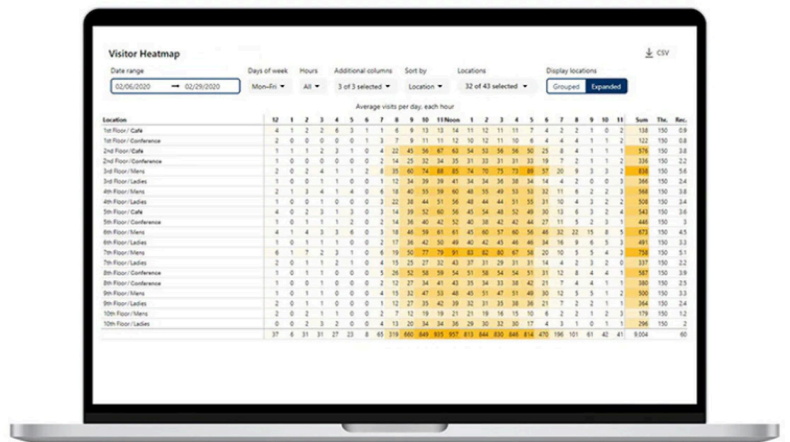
Visitor Heatmap

CSV

Date range
02/06/2020 → 02/29/2020

Days of week
Mon-Fri

Hours
All

Additional columns
3 of 3 selected

Sort by
Location

Locations
32 of 43 selected

Display locations
Grouped Expanded

Average visits per day, each hour

| Location | 12 | 1 | 2 | 3 | 4 | 5 | 6 | 7 | 8 | 9 | 10 | 11 Noon | 1 | 2 | 3 | 4 | 5 | 6 | 7 | 8 | 9 | 10 | 11 | Sum | Thr. | Rec. |
|---|---|---|---|---|---|---|---|---|---|---|---|---|---|---|---|---|---|---|---|---|---|---|---|---|---|---|
| 1st Floor / Café | 4 | 1 | 2 | 2 | 6 | 3 | 1 | 1 | 6 | 9 | 13 | 13 | 14 | 11 | 12 | 11 | 7 | 4 | 2 | 2 | 1 | 0 | 2 | 138 | 150 | 0.9 |
| 1st Floor / Conference | 2 | 0 | 0 | 0 | 0 | 0 | 1 | 3 | 7 | 9 | 11 | 12 | 11 | 10 | 6 | 4 | 4 | 4 | 4 | 1 | 1 | 1 | 2 | 122 | 150 | 0.8 |
| 2nd Floor / Café | 1 | 1 | 1 | 2 | 3 | 1 | 0 | 4 | 22 | 45 | 56 | 67 | 63 | 54 | 53 | 56 | 38 | 26 | 12 | 8 | 6 | 3 | 1 | 376 | 150 | 2.5 |
| 2nd Floor / Conference | 1 | 0 | 0 | 0 | 0 | 0 | 0 | 2 | 14 | 25 | 32 | 34 | 35 | 31 | 33 | 31 | 19 | 7 | 2 | 2 | 1 | 0 | 1 | 276 | 150 | 1.8 |
| 3rd Floor / Mens | 2 | 0 | 2 | 4 | 1 | 1 | 2 | 8 | 35 | 60 | 74 | 88 | 85 | 74 | 70 | 75 | 89 | 57 | 20 | 9 | 3 | 3 | 2 | 838 | 150 | 5.6 |
| 3rd Floor / Ladies | 1 | 0 | 1 | 1 | 1 | 0 | 0 | 2 | 14 | 26 | 34 | 39 | 41 | 40 | 36 | 29 | 20 | 11 | 6 | 1 | 2 | 2 | 1 | 366 | 150 | 2.4 |
| 4th Floor / Mens | 2 | 1 | 1 | 1 | 4 | 4 | 1 | 6 | 18 | 40 | 50 | 53 | 58 | 55 | 49 | 53 | 53 | 32 | 11 | 6 | 2 | 3 | 2 | 565 | 150 | 3.8 |
| 4th Floor / Ladies | 1 | 0 | 1 | 0 | 0 | 0 | 0 | 3 | 22 | 38 | 44 | 51 | 56 | 48 | 44 | 44 | 53 | 31 | 10 | 4 | 3 | 2 | 1 | 430 | 150 | 2.9 |
| 5th Floor / Café | 4 | 0 | 2 | 3 | 1 | 3 | 0 | 4 | 31 | 39 | 52 | 60 | 56 | 54 | 48 | 52 | 44 | 31 | 15 | 6 | 6 | 1 | 1 | 543 | 150 | 3.6 |
| 5th Floor / Conference | 2 | 0 | 1 | 1 | 3 | 1 | 1 | 4 | 19 | 33 | 42 | 48 | 49 | 40 | 41 | 44 | 36 | 20 | 10 | 7 | 3 | 1 | 0 | 446 | 150 | 3 |
| 6th Floor / Mens | 1 | 1 | 1 | 1 | 4 | 4 | 1 | 8 | 19 | 46 | 59 | 61 | 61 | 60 | 57 | 56 | 56 | 46 | 32 | 22 | 15 | 8 | 5 | 673 | 150 | 4.5 |
| 6th Floor / Ladies | 1 | 0 | 1 | 1 | 1 | 0 | 1 | 2 | 17 | 36 | 42 | 50 | 49 | 40 | 42 | 43 | 38 | 22 | 6 | 6 | 5 | 3 | 0 | 451 | 150 | 3 |
| 7th Floor / Mens | 6 | 1 | 7 | 2 | 3 | 1 | 0 | 6 | 19 | 50 | 77 | 79 | 91 | 83 | 82 | 80 | 67 | 58 | 25 | 12 | 7 | 8 | 3 | 756 | 150 | 5.1 |
| 7th Floor / Ladies | 2 | 0 | 1 | 1 | 0 | 0 | 0 | 3 | 10 | 34 | 36 | 32 | 33 | 31 | 30 | 38 | 26 | 20 | 10 | 5 | 3 | 4 | 1 | 337 | 150 | 2.2 |
| 8th Floor / Conference | 1 | 0 | 1 | 1 | 0 | 2 | 0 | 5 | 26 | 52 | 58 | 59 | 54 | 54 | 54 | 54 | 51 | 31 | 12 | 8 | 5 | 2 | 1 | 587 | 150 | 3.9 |
| 8th Floor / Conference | 1 | 0 | 0 | 0 | 0 | 0 | 0 | 2 | 17 | 34 | 41 | 43 | 39 | 33 | 38 | 42 | 35 | 21 | 7 | 3 | 2 | 0 | 1 | 380 | 150 | 2.5 |
| 9th Floor / Mens | 2 | 0 | 1 | 1 | 0 | 1 | 1 | 2 | 22 | 45 | 46 | 48 | 52 | 48 | 44 | 48 | 40 | 31 | 12 | 5 | 4 | 2 | 2 | 466 | 150 | 3.1 |
| 9th Floor / Ladies | 2 | 0 | 1 | 1 | 0 | 0 | 0 | 1 | 12 | 25 | 29 | 32 | 33 | 32 | 30 | 28 | 25 | 12 | 5 | 2 | 2 | 1 | 1 | 254 | 150 | 1.7 |
| 10th Floor / Mens | 1 | 0 | 0 | 0 | 0 | 0 | 0 | 1 | 10 | 17 | 18 | 21 | 23 | 20 | 18 | 18 | 15 | 9 | 4 | 3 | 2 | 1 | 1 | 179 | 150 | 1.2 |
| 10th Floor / Ladies | 0 | 0 | 2 | 1 | 0 | 0 | 0 | 1 | 18 | 31 | 30 | 35 | 36 | 32 | 30 | 31 | 24 | 16 | 4 | 3 | 2 | 0 | 0 | 296 | 150 | 2 |
| | 37 | 6 | 31 | 31 | 27 | 23 | 8 | 65 | 319 | 660 | 849 | 935 | 957 | 813 | 844 | 830 | 845 | 470 | 196 | 101 | 61 | 41 | 41 | 9,004 | | 60 |